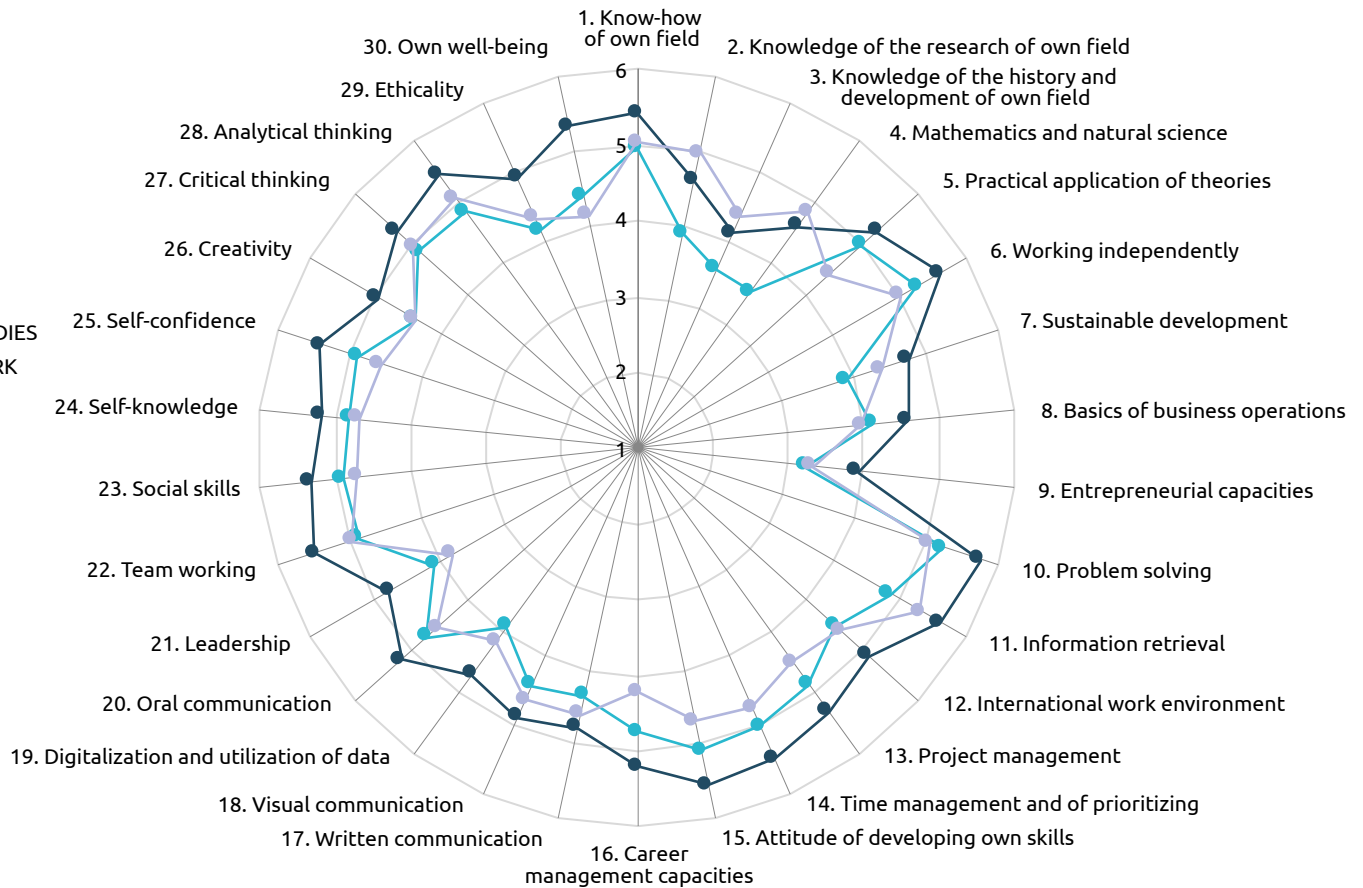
1. Know-how of own field
2. Knowledge of the research of own field
3. Knowledge of the history and development of own field
4. Mathematics and natural science
5. Practical application of theories
6. Working independently
7. Sustainable development
8. Basics of business operations
9. Entrepreneurial capacities
10. Problem solving
11. Information retrieval
12. International work environment
13. Project management
14. Time management and of prioritizing
15. Attitude of developing own skills
16. Career management capacities
17. Written communication
18. Visual communication
19. Digitalization and utilization of data
20. Oral communication
21. Leadership
22. Team working
23. Social skills
24. Self-knowledge
25. Self-confidence
26. Creativity
27. Critical thinking
28. Analytical thinking
29. Ethicality
30. Own well-being

6
5
4
3
2
1

DIES
RK